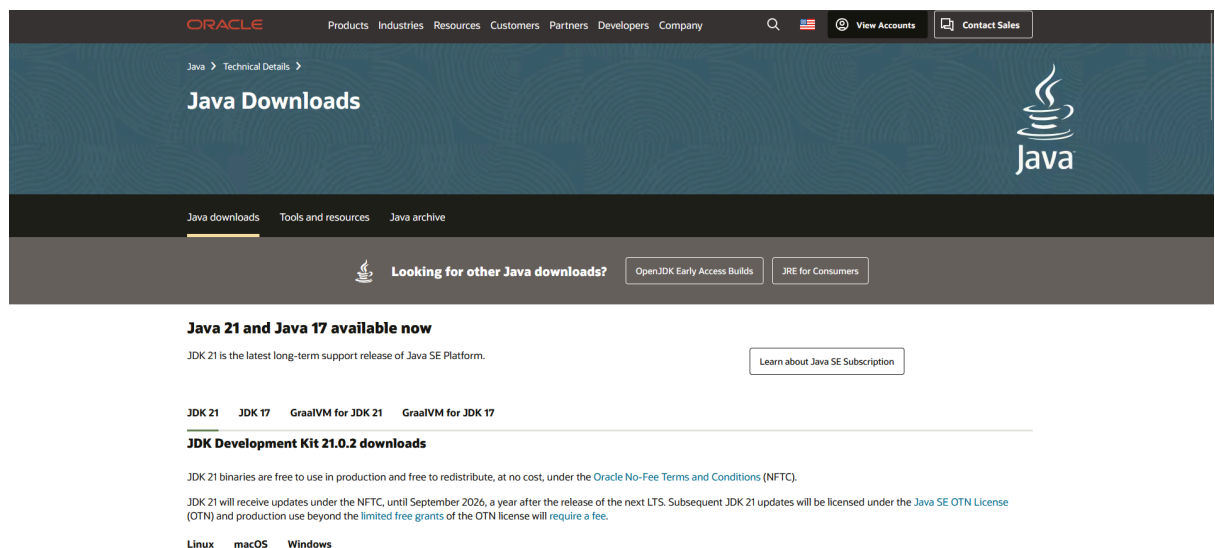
ORACLE Products Industries Resources Customers Partners Developers Company View Accounts Contact Sales

Java > Technical Details >

Java Downloads

Java

Java downloads Tools and resources Java archive

Looking for other Java downloads? OpenJDK Early Access Builds JRE for Consumers

Java 21 and Java 17 available now

JDK 21 is the latest long-term support release of Java SE Platform.

Learn about Java SE Subscription

JDK 21 JDK 17 GraalVM for JDK 21 GraalVM for JDK 17

JDK Development Kit 21.0.2 downloads

JDK 21 binaries are free to use in production and free to redistribute, at no cost, under the Oracle No-Fee Terms and Conditions (NFTC).

JDK 21 will receive updates under the NFTC, until September 2026, a year after the release of the next LTS. Subsequent JDK 21 updates will be licensed under the Java SE OTN License (OTN) and production use beyond the limited free grants of the OTN license will require a fee.

Linux macOS Windows